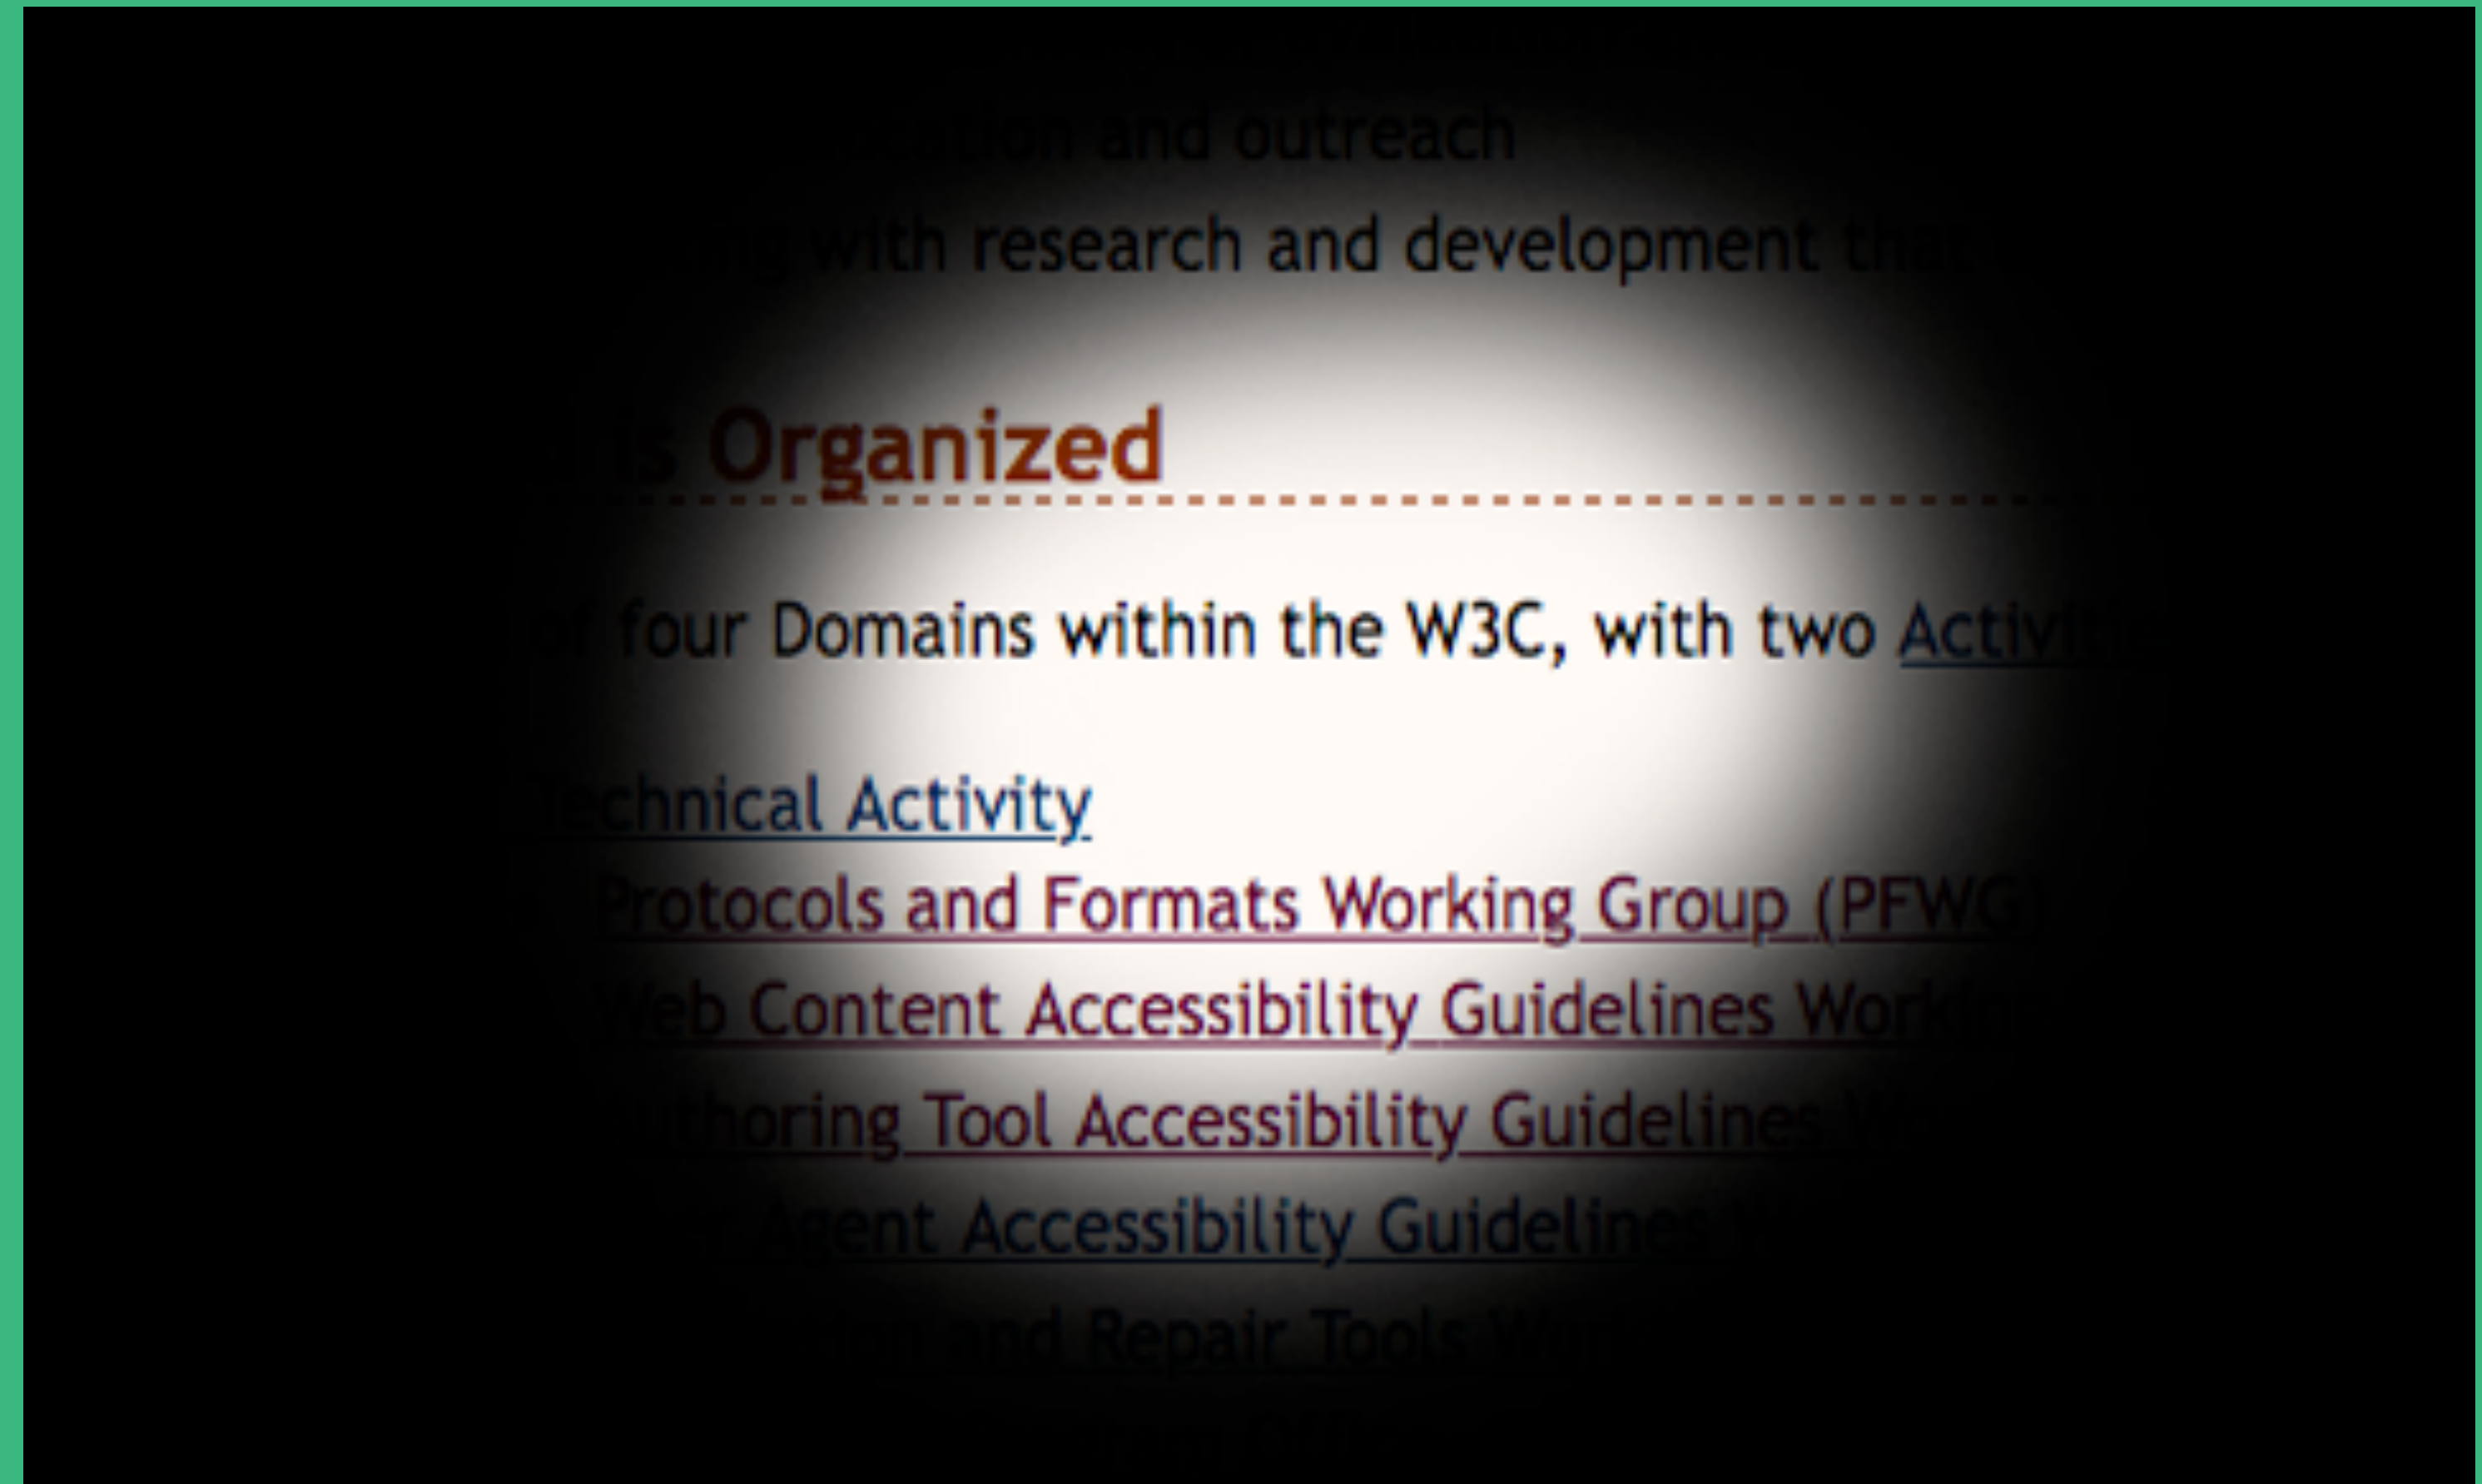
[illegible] and outreach
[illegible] with research and development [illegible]

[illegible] Organized

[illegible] four Domains within the W3C, with two Activ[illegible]

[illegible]chnical Activity
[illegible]Protocols and Formats Working Group (PFWG)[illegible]
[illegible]eb Content Accessibility Guidelines Work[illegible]
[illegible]thoring Tool Accessibility Guideline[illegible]
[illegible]gent Accessibility Guideline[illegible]
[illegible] and Repair Tools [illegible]